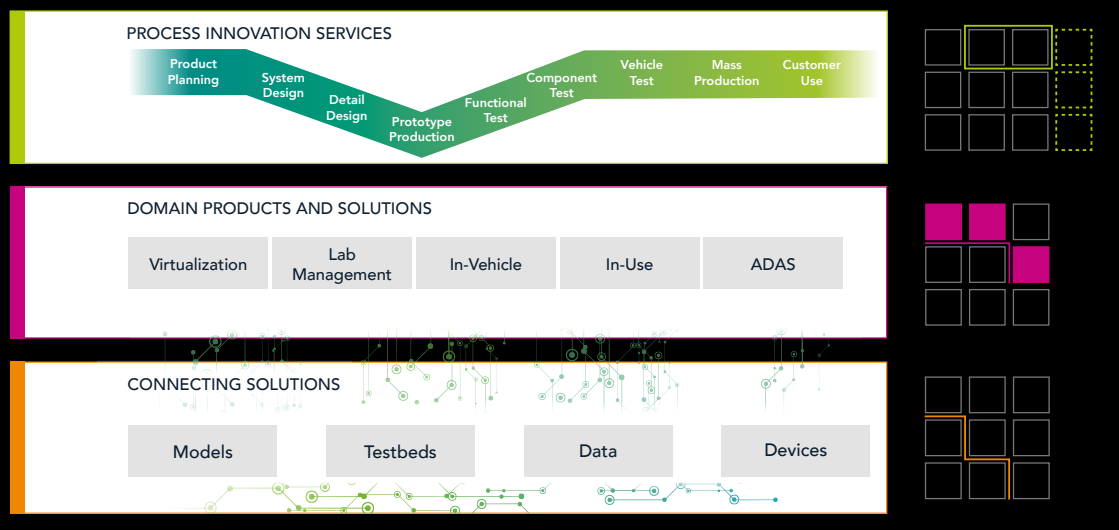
PROCESS INNOVATION SERVICES

Product Planning

System Design

Detail Design

Prototype Production

Functional Test

Component Test

Vehicle Test

Mass Production

Customer Use

DOMAIN PRODUCTS AND SOLUTIONS

Virtualization

Lab Management

In-Vehicle

In-Use

ADAS

CONNECTING SOLUTIONS

Models

Testbeds

Data

Devices